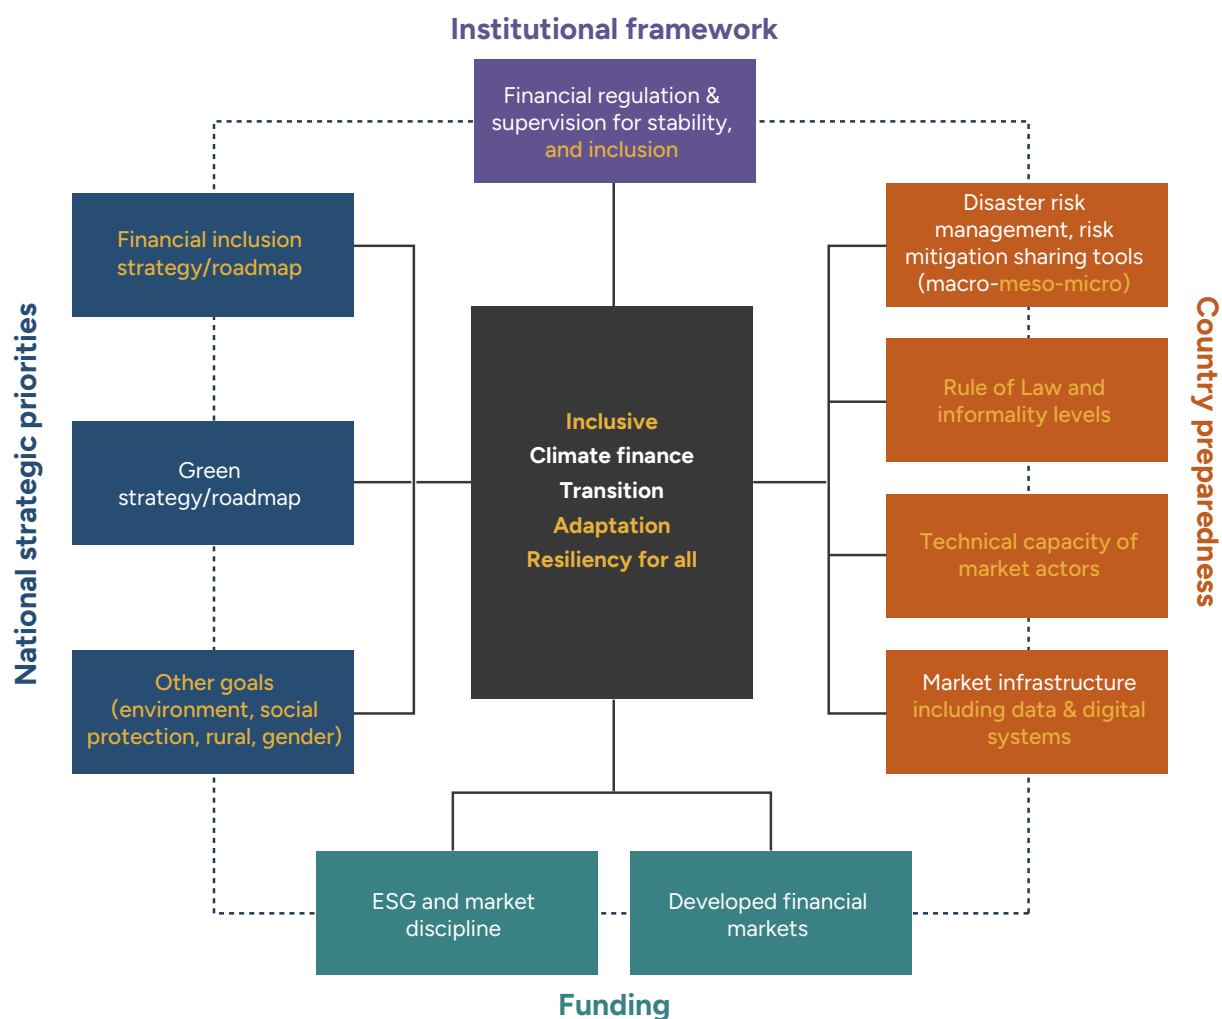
Institutional framework

Financial regulation & supervision for stability, and inclusion

National strategic priorities

Financial inclusion strategy/roadmap

Green strategy/roadmap

Other goals (environment, social protection, rural, gender)

Inclusive
Climate finance
Transition
Adaptation
Resiliency for all

Country preparedness

Disaster risk management, risk mitigation sharing tools (macro-meso-micro)

Rule of Law and informality levels

Technical capacity of market actors

Market infrastructure including data & digital systems

ESG and market discipline

Developed financial markets

Funding